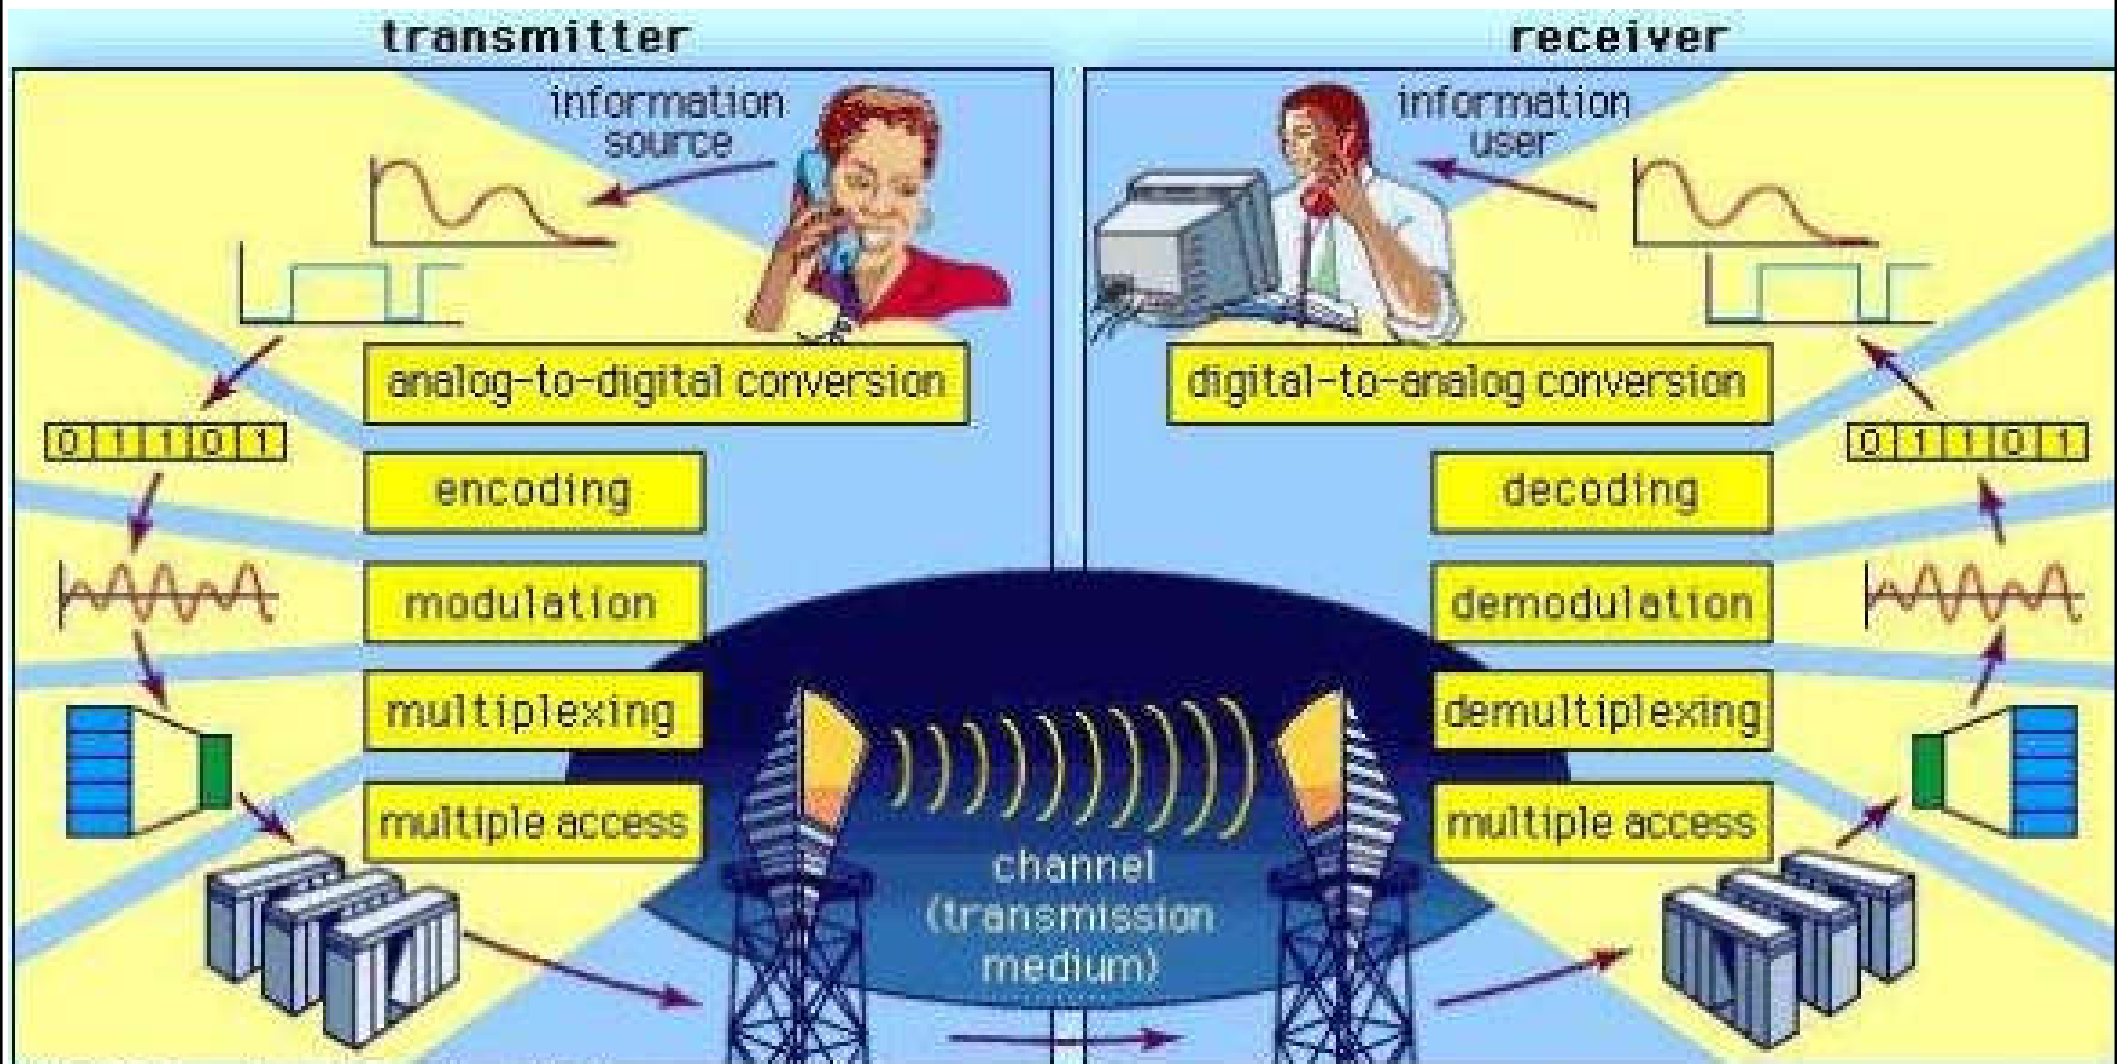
transmitter

information source

0 1 1 0 1

analog-to-digital conversion

encoding

modulation

multiplexing

multiple access

receiver

information user

digital-to-analog conversion

decoding

demodulation

demultiplexing

multiple access

0 1 1 0 1

channel (transmission medium)